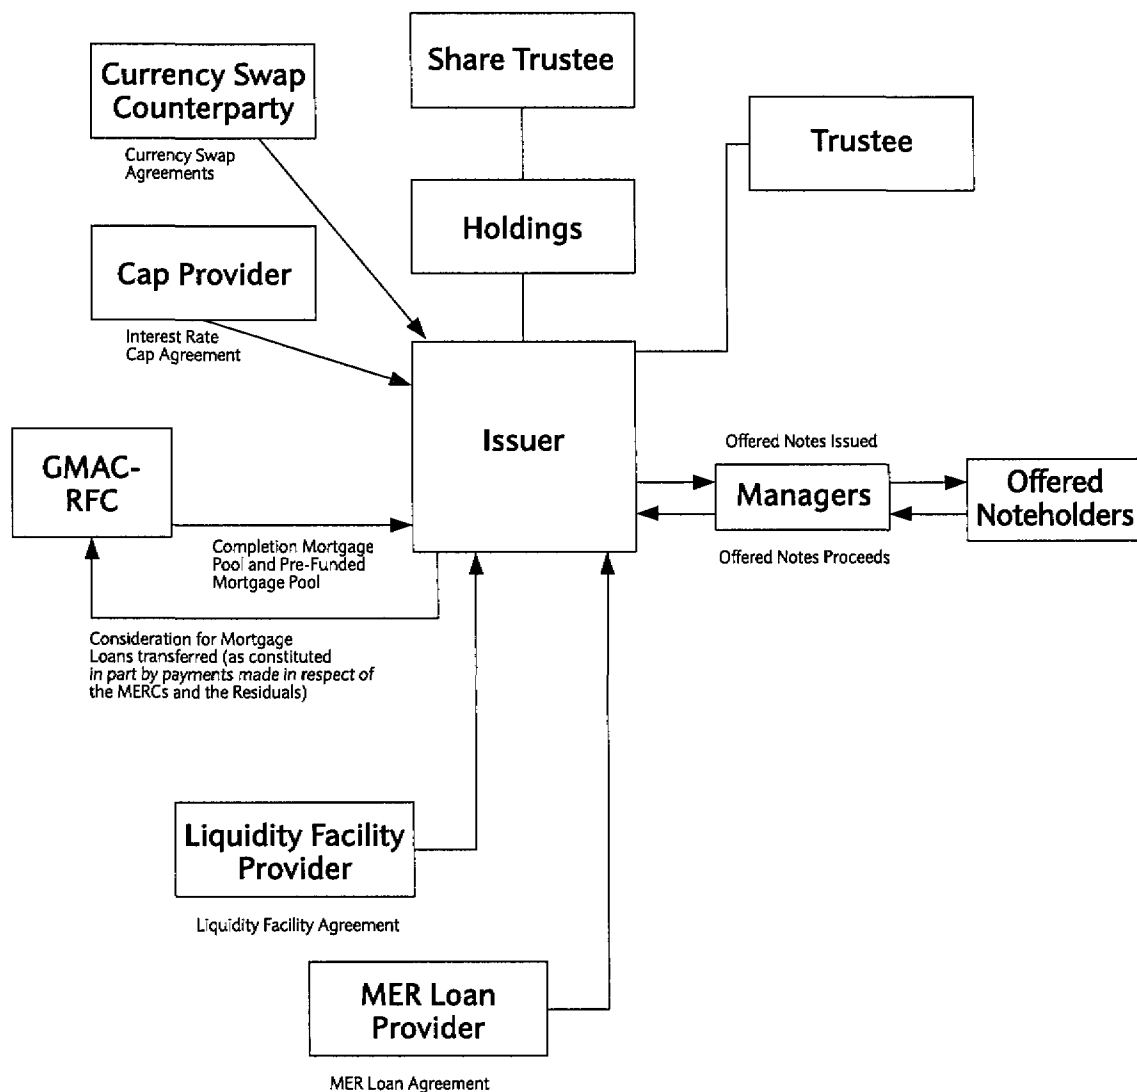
Share Trustee

Currency Swap Counterparty

Currency Swap Agreements

Trustee

Holdings

Cap Provider

Interest Rate Cap Agreement

Issuer

GMAC-RFC

Offered Notes Issued

Managers

Offered Noteholders

Offered Notes Proceeds

Completion Mortgage Pool and Pre-Funded Mortgage Pool

Consideration for Mortgage Loans transferred (as constituted in part by payments made in respect of the MERCs and the Residuals)

Liquidity Facility Provider

Liquidity Facility Agreement

MER Loan Provider

MER Loan Agreement